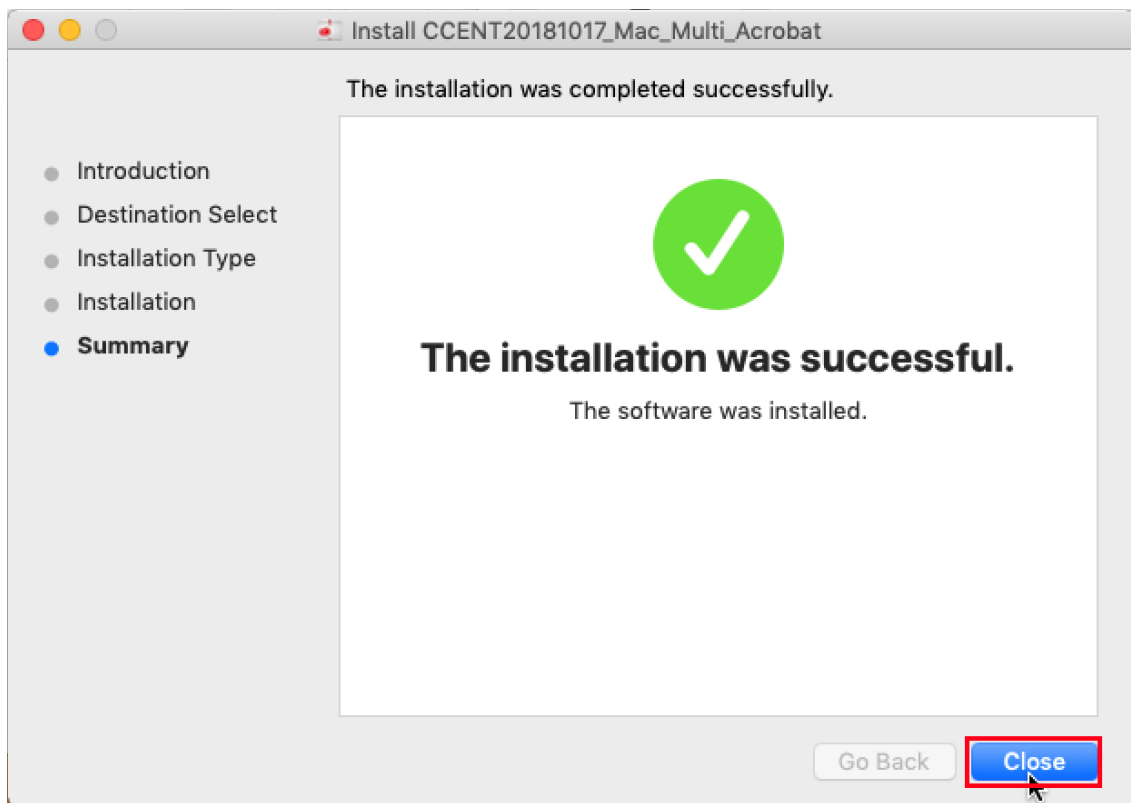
Install CCENT20181017_Mac_Multi_Acrobat

The installation was completed successfully.

Introduction
Destination Select
Installation Type
Installation
Summary

The installation was successful.

The software was installed.

Go Back
Close